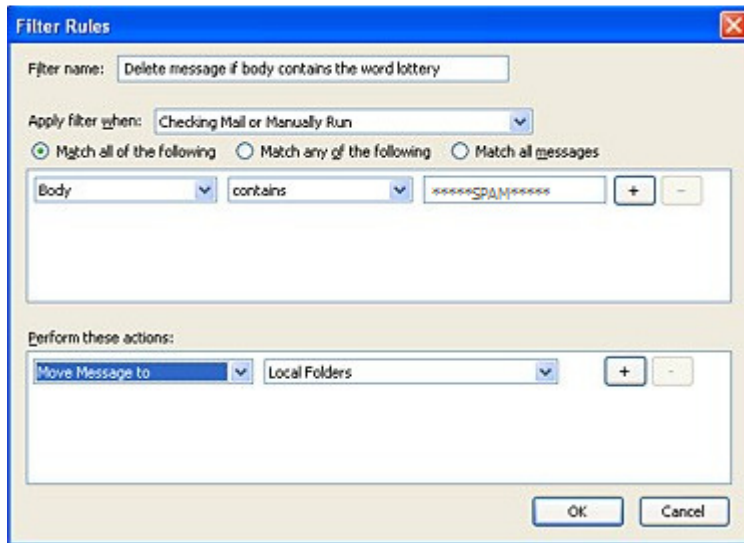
Filter Rules

Filter name: Delete message if body contains the word lottery

Apply filter when: Checking Mail or Manually Run

Match all of the following
Match any of the following
Match all messages

Body
contains
*****SPAM*****
+
-

Perform these actions:

Move Message to
Local Folders
+
-

OK
Cancel